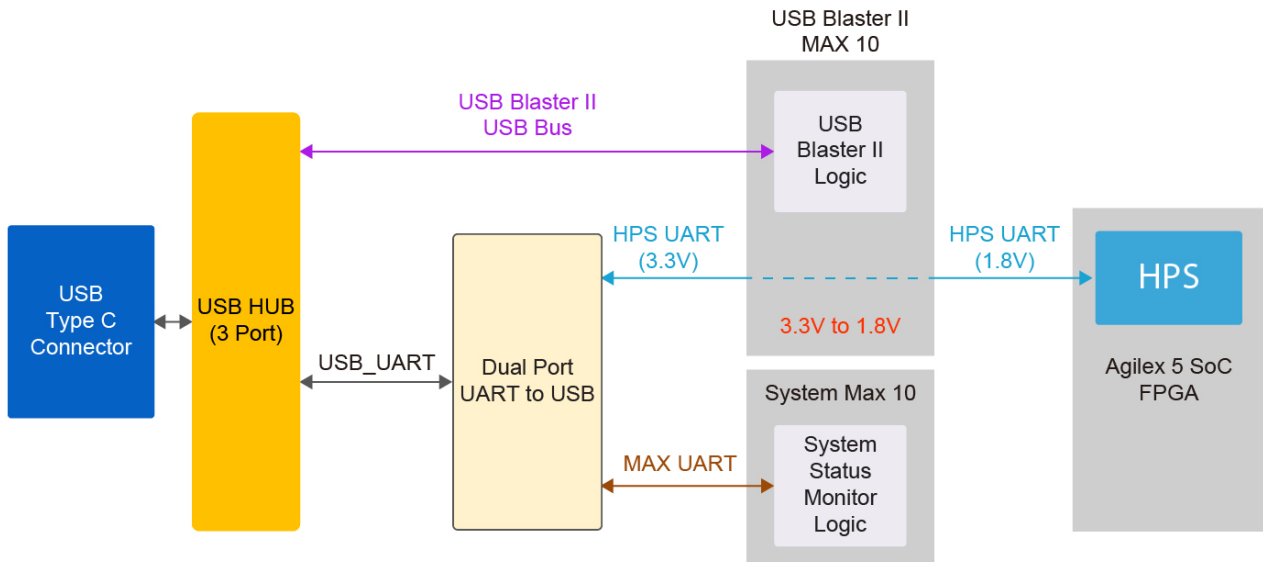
USB Blaster II
MAX 10

USB Blaster II
USB Bus

USB
Blaster II
Logic

USB
Type C
Connector

USB HUB
(3 Port)

HPS UART
(3.3V)

HPS UART
(1.8V)

HPS

3.3V to 1.8V

USB_UART

Dual Port
UART to USB

Agilex 5 SoC
FPGA

System Max 10

MAX UART

System
Status
Monitor
Logic